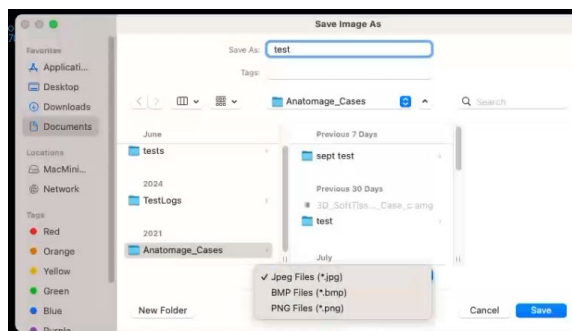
Save Image As

Favorites
Applicati...
Desktop
Downloads
Documents

Locations
MacMini...
Network

Tags
Red
Orange
Yellow
Green
Blue
Purple

Save As: test
Tags:

Anatomage_Cases
Search

June
tests

2024
TestLogs

2021
Anatomage_Cases

Previous 7 Days
sept test

Previous 30 Days
3D_SoftTiss..._Case_c.amg
test

July

✓ Jpeg Files (*.jpg)
BMP Files (*.bmp)
PNG Files (*.png)

New Folder
Cancel
Save